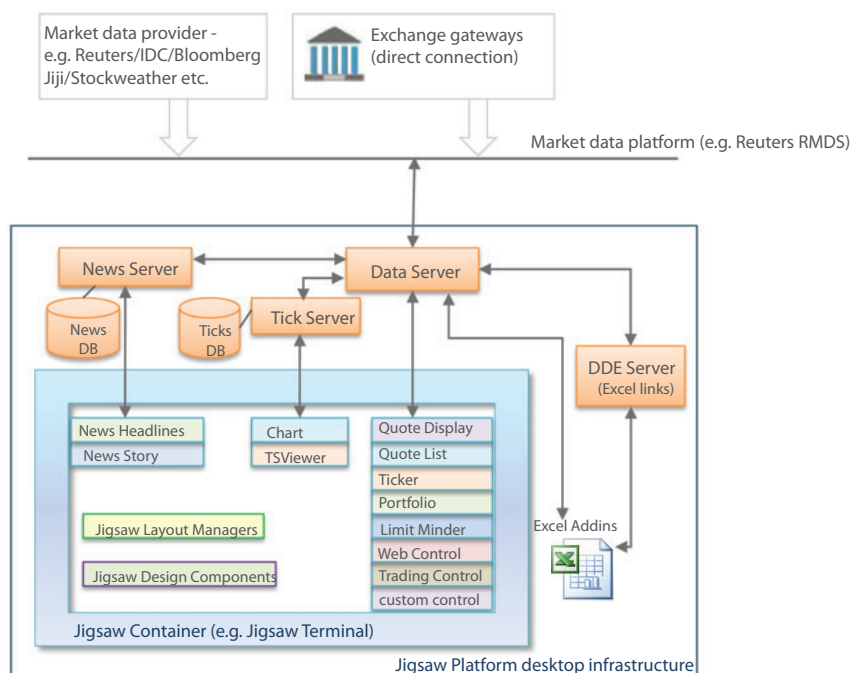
Market data provider - e.g. Reuters/IDC/Bloomberg Jiji/Stockweather etc.

Exchange gateways (direct connection)

Market data platform (e.g. Reuters RMDS)

News Server

Data Server

News DB

Ticks DB

Tick Server

DDE Server (Excel links)

News Headlines

News Story

Chart

TSViewer

Quote Display

Quote List

Ticker

Portfolio

Limit Minder

Web Control

Trading Control

custom control

Jigsaw Layout Managers

Jigsaw Design Components

Excel Addins

Jigsaw Container (e.g. Jigsaw Terminal)

Jigsaw Platform desktop infrastructure